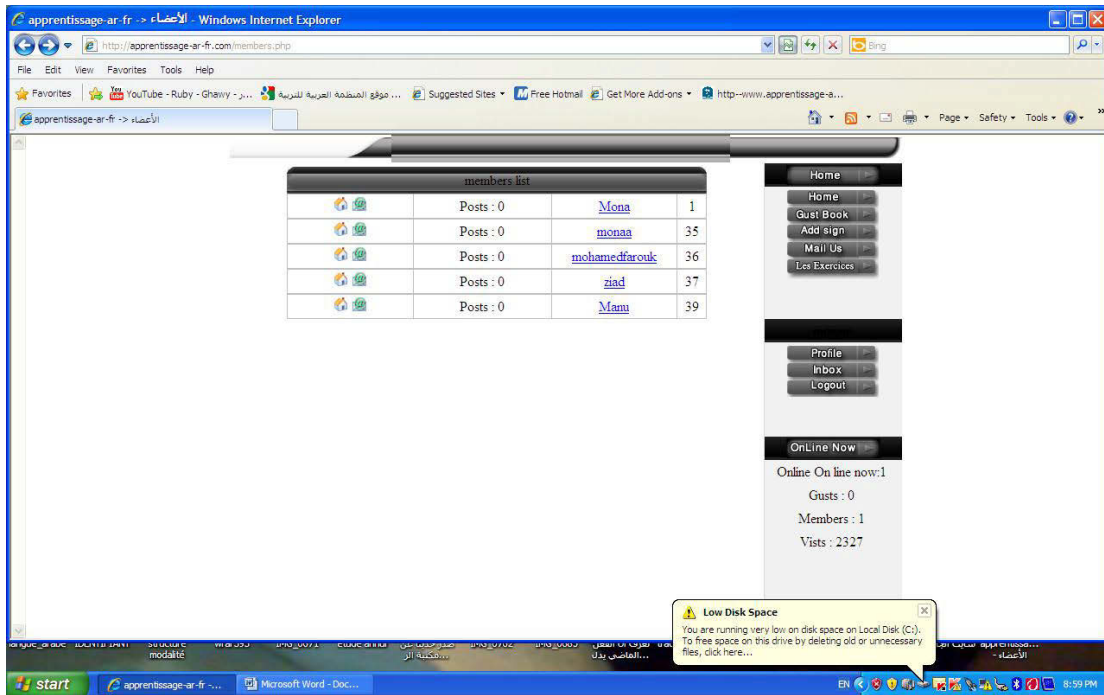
apprentissage-ar-fr -> الأعضاء - Windows Internet Explorer

http://apprentissage-ar-fr.com/members.php

Bing

File Edit View Favorites Tools Help

Favorites | YouTube - Ruby - Ghawy - ر... | موقع المنظمة العربية للتربية ... | Suggested Sites ▾ | Free Hotmail | Get More Add-ons ▾ | http--www.apprentissage-a...

apprentissage-ar-fr -> الأعضاء

Page ▾ Safety ▾ Tools ▾

members list

| | | | |
|---|---|---|---|
| | Posts : 0 | Mona | 1 |
| | Posts : 0 | monaa | 35 |
| | Posts : 0 | mohamedfarouk | 36 |
| | Posts : 0 | ziad | 37 |
| | Posts : 0 | Manu | 39 |

Home

Home

Gust Book

Add sign

Mail Us

Les Exercices

Profile

Inbox

Logout

OnLine Now

Online On line now:1

Gusts : 0

Members : 1

Vists : 2327

Low Disk Space

You are running very low on disk space on Local Disk (C:). To free space on this drive by deleting old or unnecessary files, click here...

langue_arabe IDENTIFIANT structure modalité wi al 393 IMG_0071 etude annu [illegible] IMG_0702 IMG_0083 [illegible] الماضي بدل apprentissa... الأعضاء -

start apprentissage-ar-fr -... Microsoft Word - Doc...

EN 8:59 PM